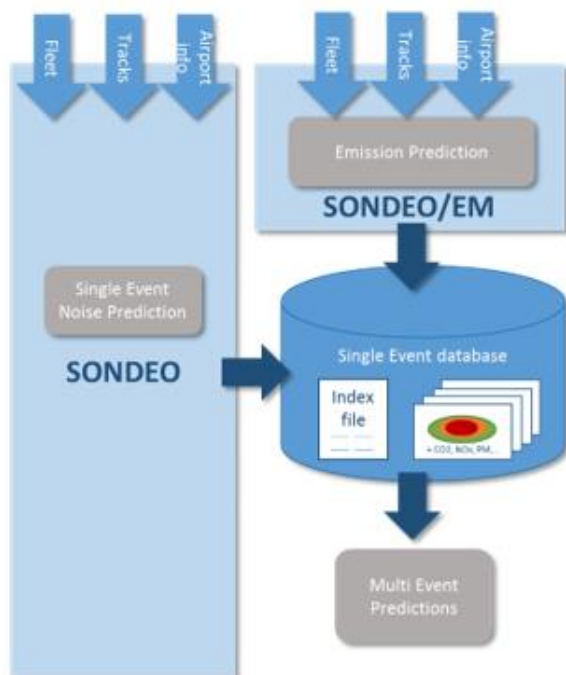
Fleet

Tracks

Airport info

Fleet

Tracks

Airport info

Emission Prediction

SONDEO/EM

Single Event Noise Prediction

SONDEO

Single Event database

Index file

+ CO2, NOx, PM...

Multi Event Predictions